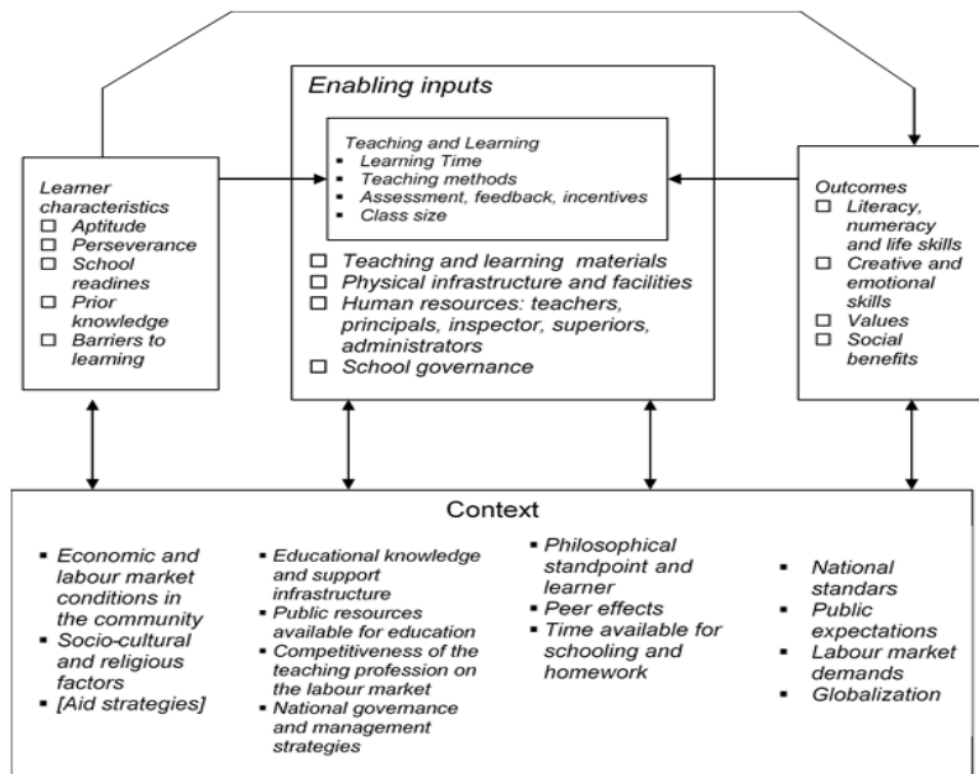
Enabling inputs

Teaching and Learning
- Learning Time
- Teaching methods
- Assessment, feedback, incentives
- Class size

□ Teaching and learning materials
□ Physical infrastructure and facilities
□ Human resources: teachers, principals, inspector, superiors, administrators
□ School governance

Learner characteristics
□ Aptitude
□ Perseverance
□ School readines
□ Prior knowledge
□ Barriers to learning

Outcomes
□ Literacy, numeracy and life skills
□ Creative and emotional skills
□ Values
□ Social benefits

Context

- Economic and labour market conditions in the community
- Socio-cultural and religious factors
- [Aid strategies]

- Educational knowledge and support infrastructure
- Public resources available for education
- Competitiveness of the teaching profession on the labour market
- National governance and management strategies

- Philosophical standpoint and learner
- Peer effects
- Time available for schooling and homework

- National standards
- Public expectations
- Labour market demands
- Globalization